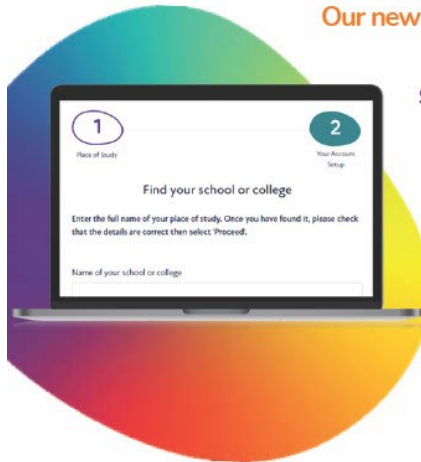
Our new

S

1
Place of Study

2
Your Account Setup

Find your school or college

Enter the full name of your place of study. Once you have found it, please check that the details are correct then select 'Proceed'.

Name of your school or college